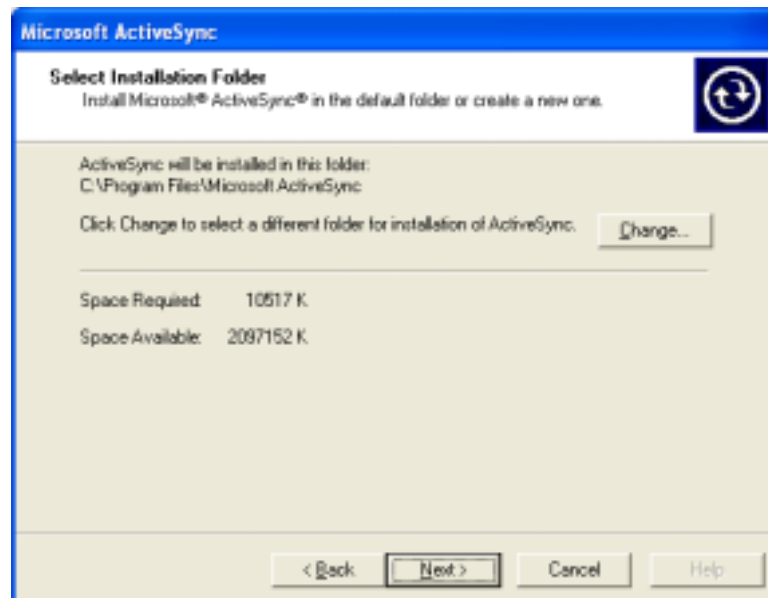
Microsoft ActiveSync

Select Installation Folder
Install Microsoft® ActiveSync® in the default folder or create a new one.

ActiveSync will be installed in this folder:
C:\Program Files\Microsoft ActiveSync

Click Change to select a different folder for installation of ActiveSync.

Change...

Space Required: 10517 K

Space Available: 2097152 K

< Back

Next >

Cancel

Help